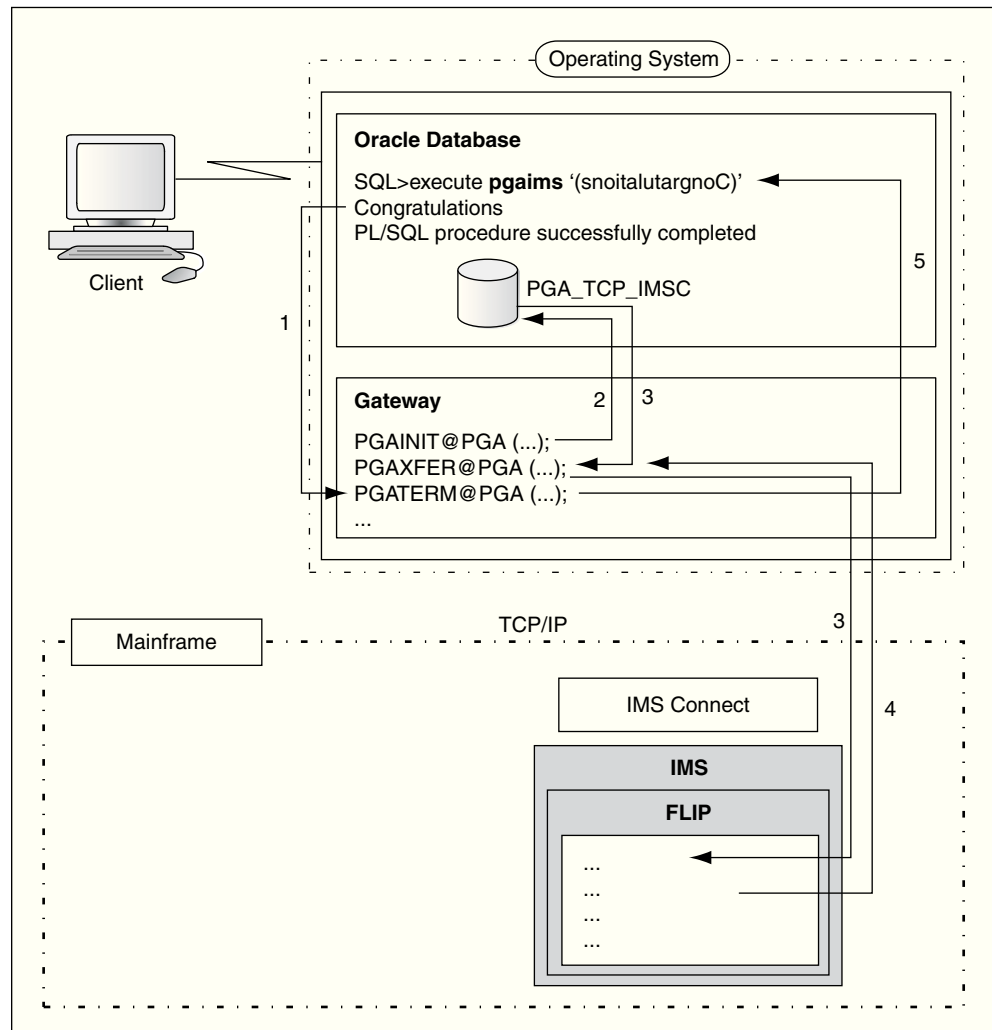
Operating System

Client

Oracle Database

SQL>execute **pgaims** '(snoitalutargnoC)'
Congratulations
PL/SQL procedure successfully completed

PGA_TCP_IMSC

5

1

Gateway

2

3

PGAINIT@PGA (...);
PGAXFER@PGA (...);
PGATERM@PGA (...);
...

TCP/IP

Mainframe

3

IMS Connect

4

IMS

FLIP

...
...
...
...